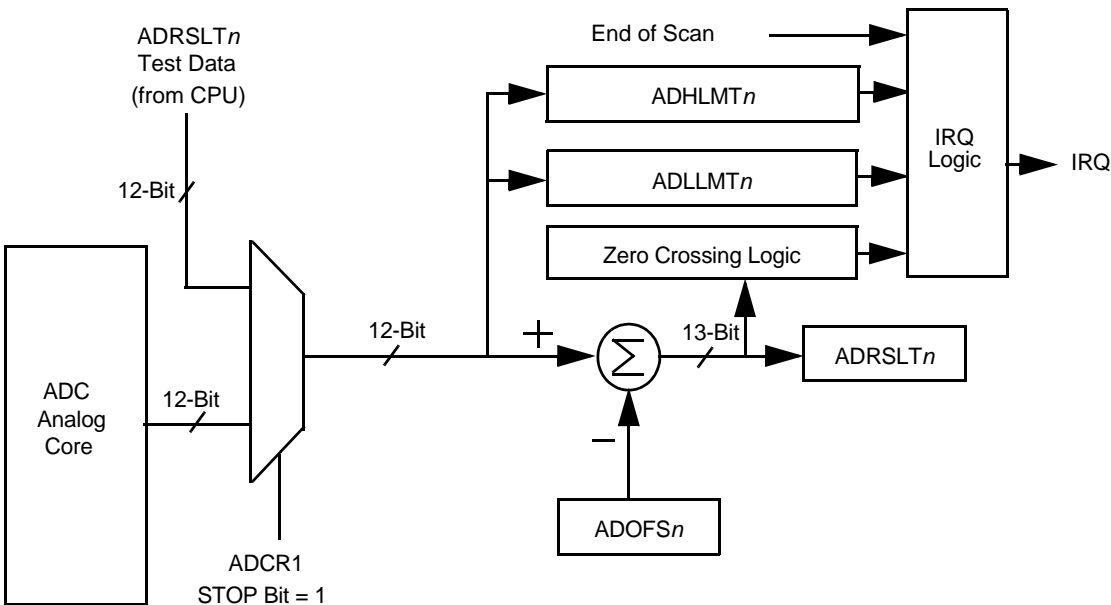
ADRSLT*n*
Test Data
(from CPU)

End of Scan

ADHLMT*n*

ADLLMT*n*

IRQ
Logic

IRQ

12-Bit

Zero Crossing Logic

12-Bit

+

13-Bit

ADRSLT*n*

ADC
Analog
Core

12-Bit

$\Sigma$

−

ADOFS*n*

ADCR1
STOP Bit = 1